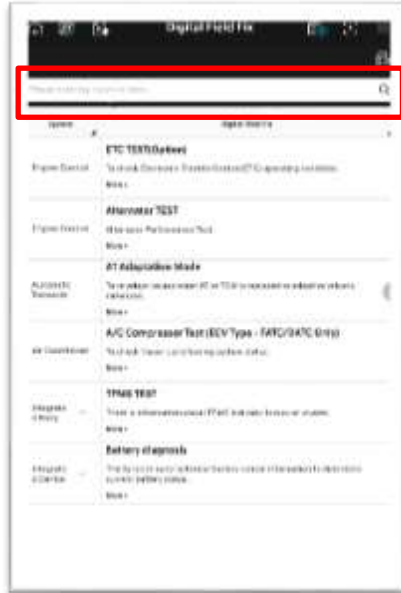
Digital Field Fix

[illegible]

System

Digital Field Fix

Engine Control

ETC TEST(Option)

To check Electronic Throttle Control(ETC) operating condition.

More

Engine Control

Alternator TEST

Alternator Performance Test

More

Automatic Transaxle

AT Adaptation Mode

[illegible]

More

Air Conditioner

A/C Compressor Test (EEV Type - FATC/DATC Only)

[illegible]

More

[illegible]

TPMS TEST

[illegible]

More

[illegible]

Battery diagnosis

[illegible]

More